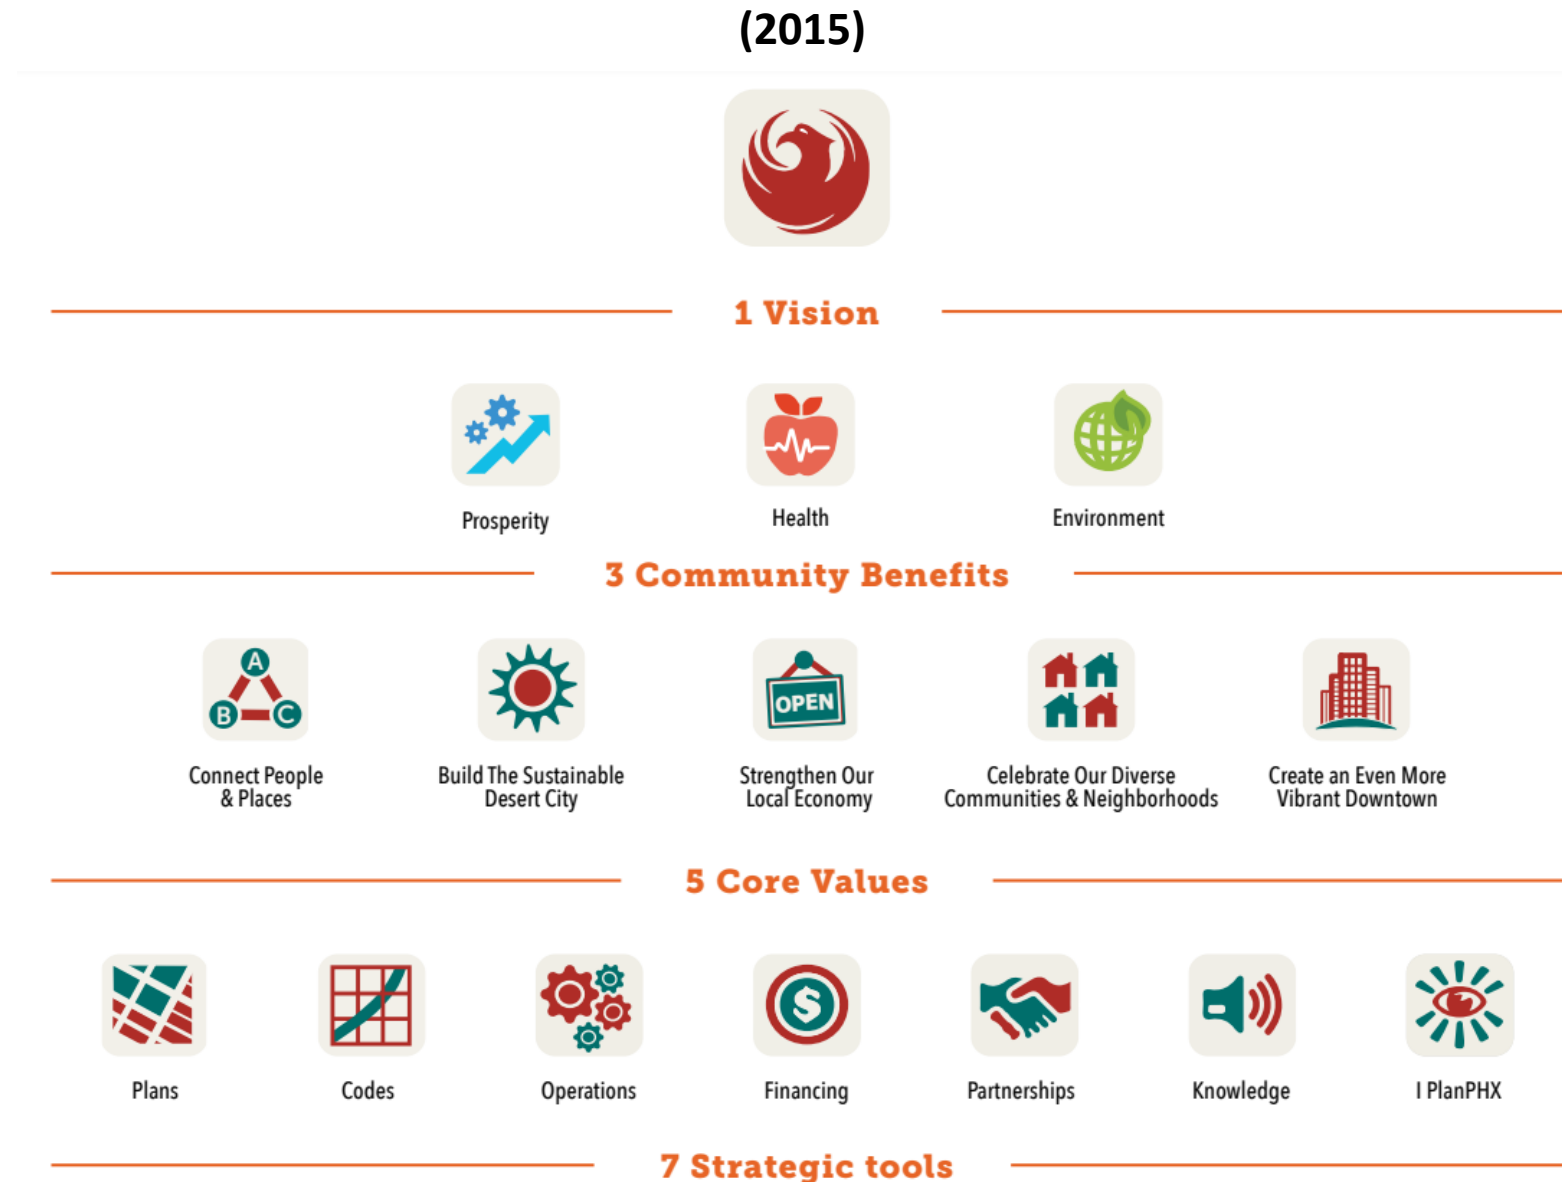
(2015)

1 Vision

Prosperity

Health

Environment

3 Community Benefits

A B C

Connect People & Places

Build The Sustainable Desert City

OPEN

Strengthen Our Local Economy

Celebrate Our Diverse Communities & Neighborhoods

Create an Even More Vibrant Downtown

5 Core Values

Plans

Codes

Operations

Financing

Partnerships

Knowledge

I PlanPHX

7 Strategic tools